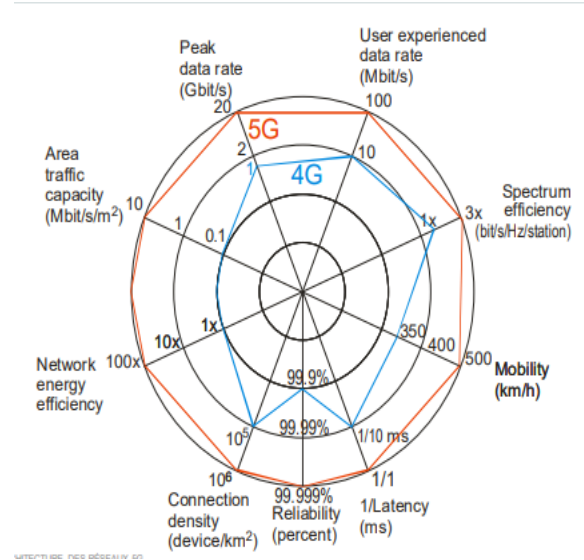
Peak data rate (Gbit/s)
20
2
1
5G
4G

User experienced data rate (Mbit/s)
100
10

Spectrum efficiency (bit/s/Hz/station)
3x
1x

Mobility (km/h)
500
400
350

1/Latency (ms)
1/1
1/10 ms

Reliability (percent)
99.999%
99.99%
99.9%

Connection density (device/km$^2$)
$10^6$
$10^5$

Network energy efficiency
100x
10x
1x

Area traffic capacity (Mbit/s/m$^2$)
10
1
0.1

HITECTURE DES RÉSEAUX 5G